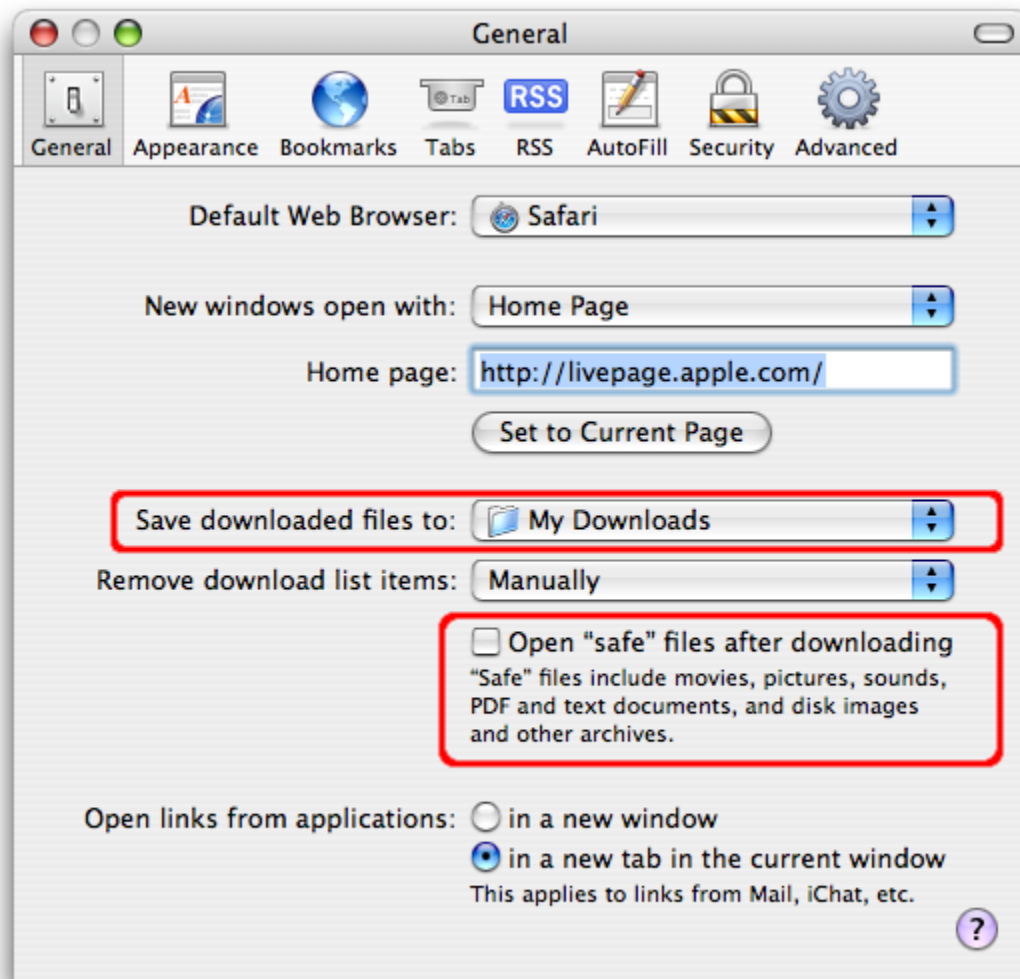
General

Tab RSS

General Appearance Bookmarks Tabs RSS AutoFill Security Advanced

Default Web Browser: Safari

New windows open with: Home Page

Home page: http://livepage.apple.com/

Set to Current Page

Save downloaded files to: My Downloads

Remove download list items: Manually

Open "safe" files after downloading
"Safe" files include movies, pictures, sounds, PDF and text documents, and disk images and other archives.

Open links from applications: in a new window
in a new tab in the current window
This applies to links from Mail, iChat, etc.

?